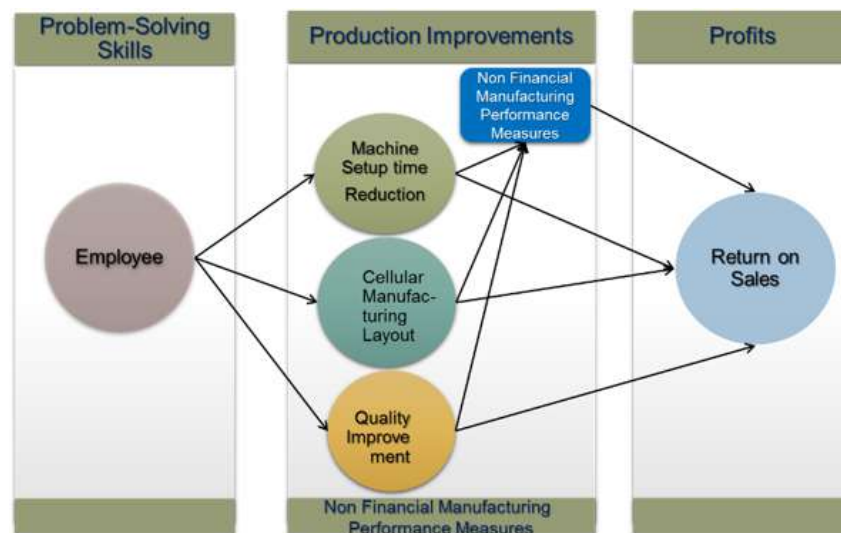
Problem-Solving Skills

Production Improvements

Profits

Non Financial Manufacturing Performance Measures

Machine Setup time Reduction

Employee

Cellular Manufacturing Layout

Return on Sales

Quality Improvement

Non Financial Manufacturing Performance Measures